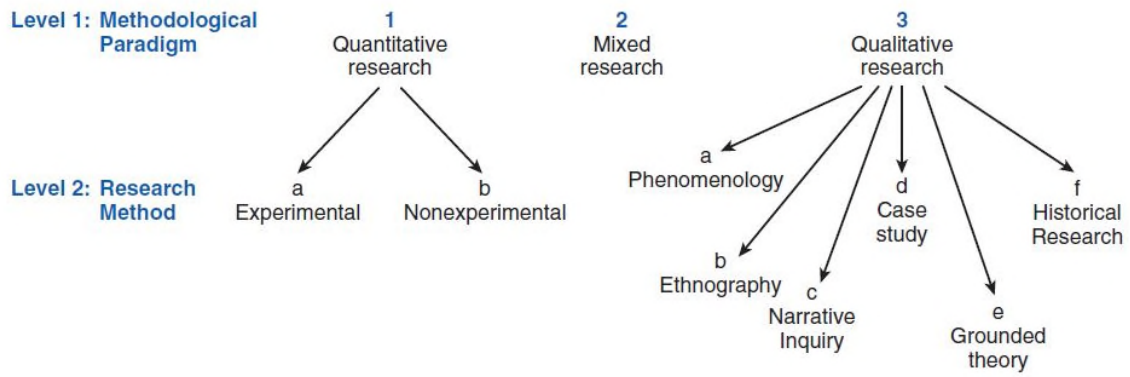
Level 1: Methodological Paradigm

1
Quantitative research

2
Mixed research

3
Qualitative research

Level 2: Research Method

a
Experimental

b
Nonexperimental

a
Phenomenology

b
Ethnography

c
Narrative Inquiry

d
Case study

e
Grounded theory

f
Historical Research